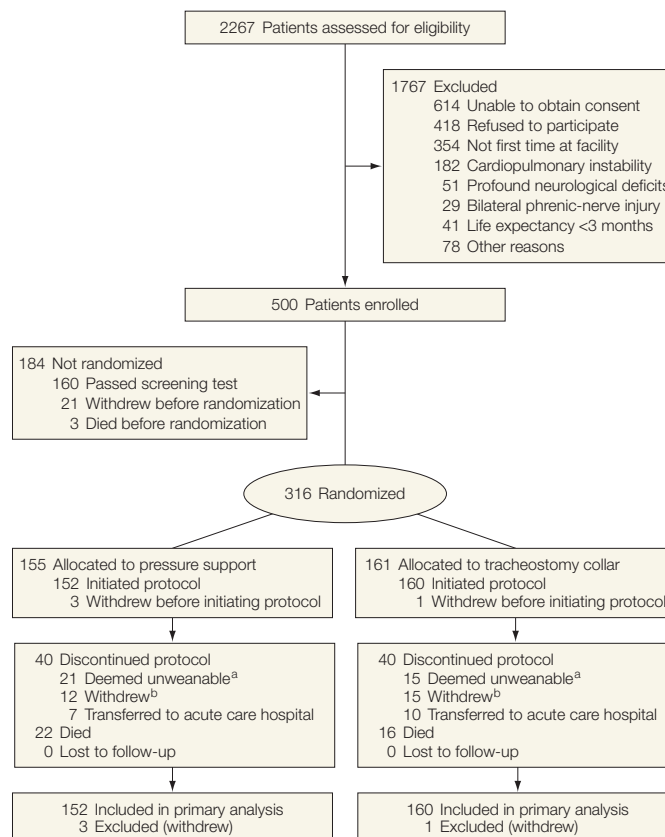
2267 Patients assessed for eligibility

1767 Excluded
614 Unable to obtain consent
418 Refused to participate
354 Not first time at facility
182 Cardiopulmonary instability
51 Profound neurological deficits
29 Bilateral phrenic-nerve injury
41 Life expectancy <3 months
78 Other reasons

500 Patients enrolled

184 Not randomized
160 Passed screening test
21 Withdrew before randomization
3 Died before randomization

316 Randomized

155 Allocated to pressure support
152 Initiated protocol
3 Withdrew before initiating protocol

40 Discontinued protocol
21 Deemed unweanable$^{a}$
12 Withdrew$^{b}$
7 Transferred to acute care hospital
22 Died
0 Lost to follow-up

152 Included in primary analysis
3 Excluded (withdrew)

161 Allocated to tracheostomy collar
160 Initiated protocol
1 Withdrew before initiating protocol

40 Discontinued protocol
15 Deemed unweanable$^{a}$
15 Withdrew$^{b}$
10 Transferred to acute care hospital
16 Died
0 Lost to follow-up

160 Included in primary analysis
1 Excluded (withdrew)